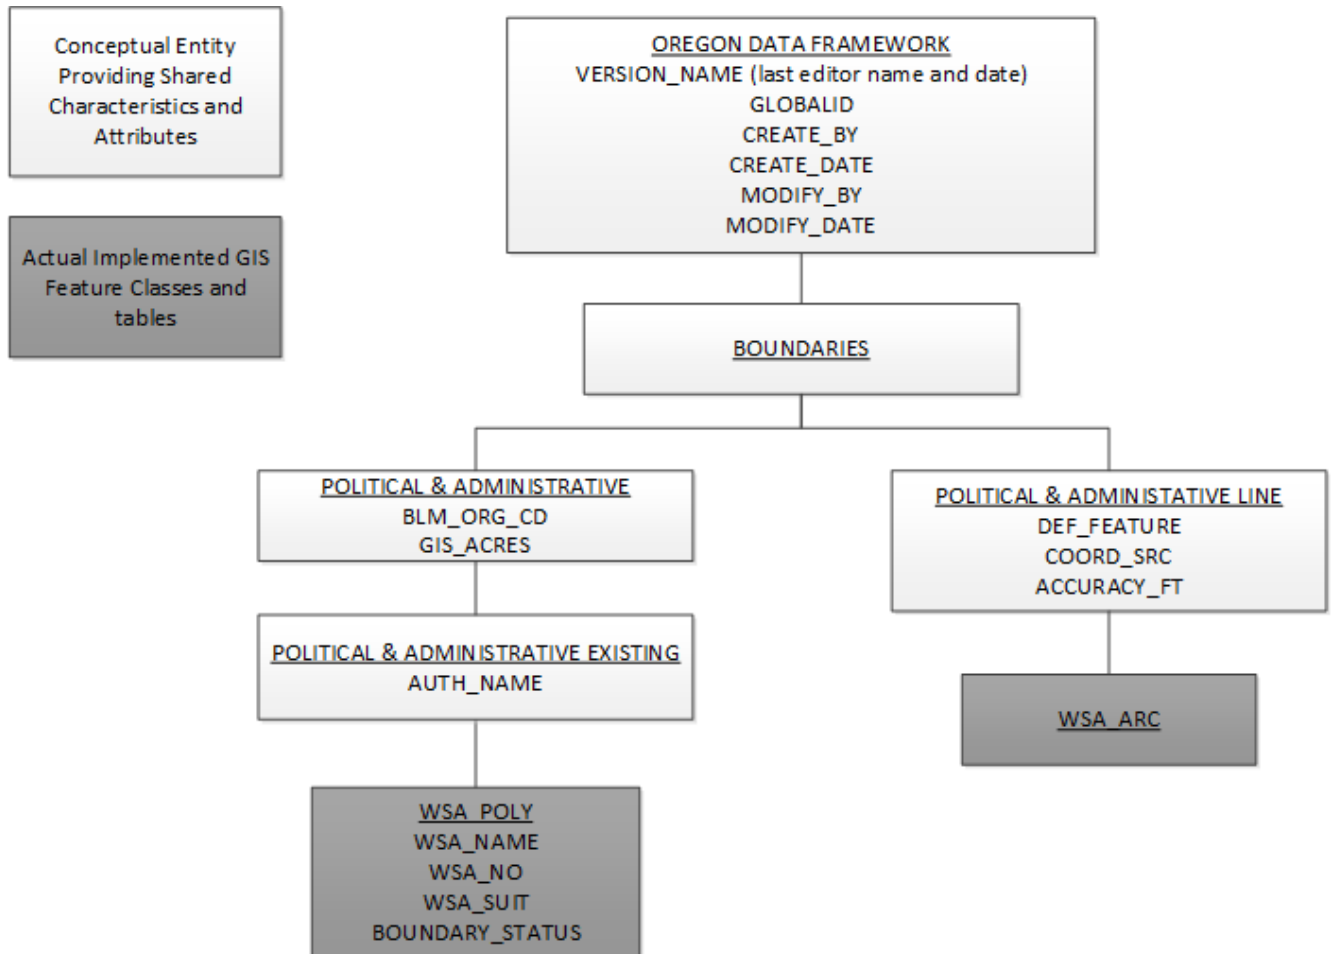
Conceptual Entity Providing Shared Characteristics and Attributes

Actual Implemented GIS Feature Classes and tables

OREGON DATA FRAMEWORK
VERSION_NAME (last editor name and date)
GLOBALID
CREATE_BY
CREATE_DATE
MODIFY_BY
MODIFY_DATE

BOUNDARIES

POLITICAL & ADMINISTRATIVE
BLM_ORG_CD
GIS_ACRES

POLITICAL & ADMINISTRATIVE EXISTING
AUTH_NAME

WSA_POLY
WSA_NAME
WSA_NO
WSA_SUIT
BOUNDARY_STATUS

POLITICAL & ADMINISTATIVE LINE
DEF_FEATURE
COORD_SRC
ACCURACY_FT

WSA_ARC